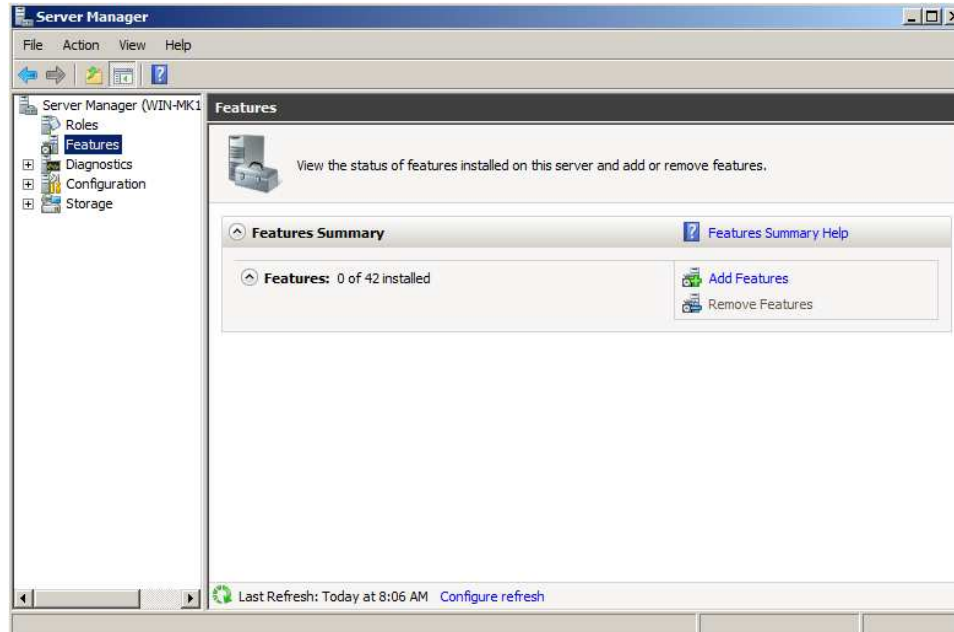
Server Manager

File Action View Help

Server Manager (WIN-MK1
Roles
Features
Diagnostics
Configuration
Storage

Features

View the status of features installed on this server and add or remove features.

Features Summary

Features Summary Help

Features: 0 of 42 installed

Add Features

Remove Features

Last Refresh: Today at 8:06 AM Configure refresh